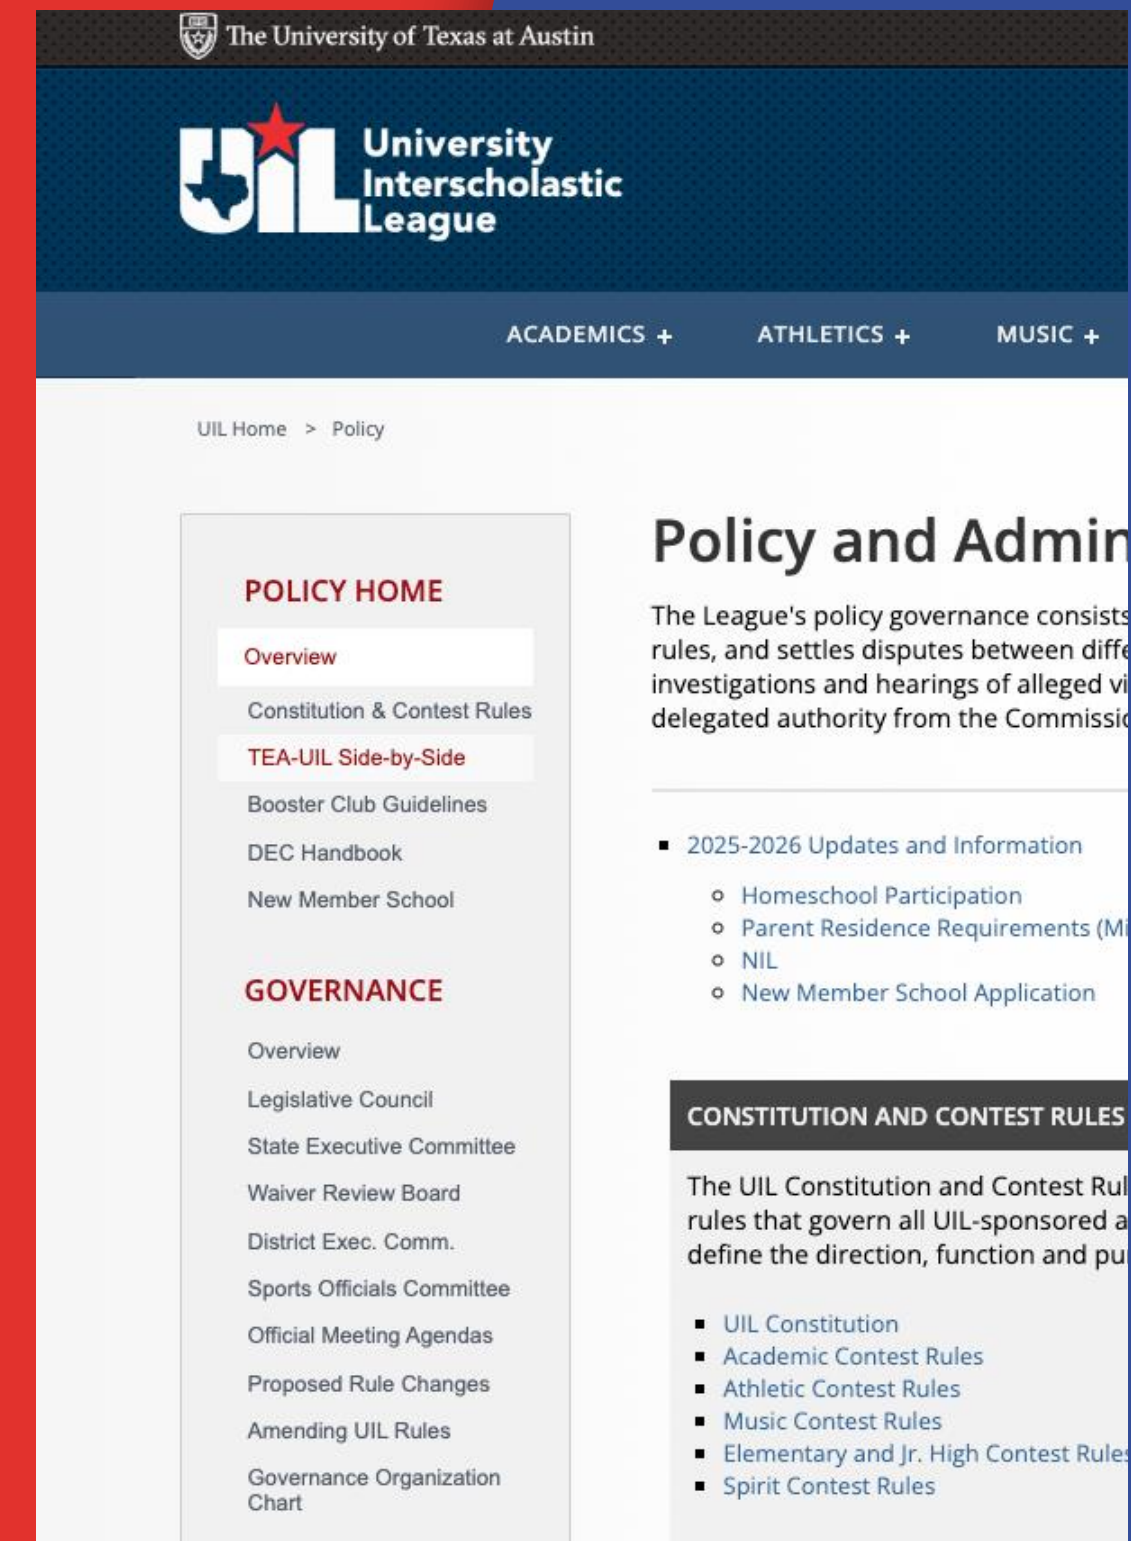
The University of Texas at Austin

UIL University Interscholastic League

ACADEMICS + ATHLETICS + MUSIC +

UIL Home > Policy

POLICY HOME

Overview

Constitution & Contest Rules

TEA-UIL Side-by-Side

Booster Club Guidelines

DEC Handbook

New Member School

GOVERNANCE

Overview

Legislative Council

State Executive Committee

Waiver Review Board

District Exec. Comm.

Sports Officials Committee

Official Meeting Agendas

Proposed Rule Changes

Amending UIL Rules

Governance Organization Chart

Policy and Admin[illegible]

The League's policy governance consists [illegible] rules, and settles disputes between diff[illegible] investigations and hearings of alleged vi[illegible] delegated authority from the Commissi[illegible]

- 2025-2026 Updates and Information
  - Homeschool Participation
  - Parent Residence Requirements (Mi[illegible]
  - NIL
  - New Member School Application

CONSTITUTION AND CONTEST RULES

The UIL Constitution and Contest Rul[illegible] rules that govern all UIL-sponsored a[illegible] define the direction, function and pu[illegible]

- UIL Constitution
- Academic Contest Rules
- Athletic Contest Rules
- Music Contest Rules
- Elementary and Jr. High Contest Rule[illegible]
- Spirit Contest Rules